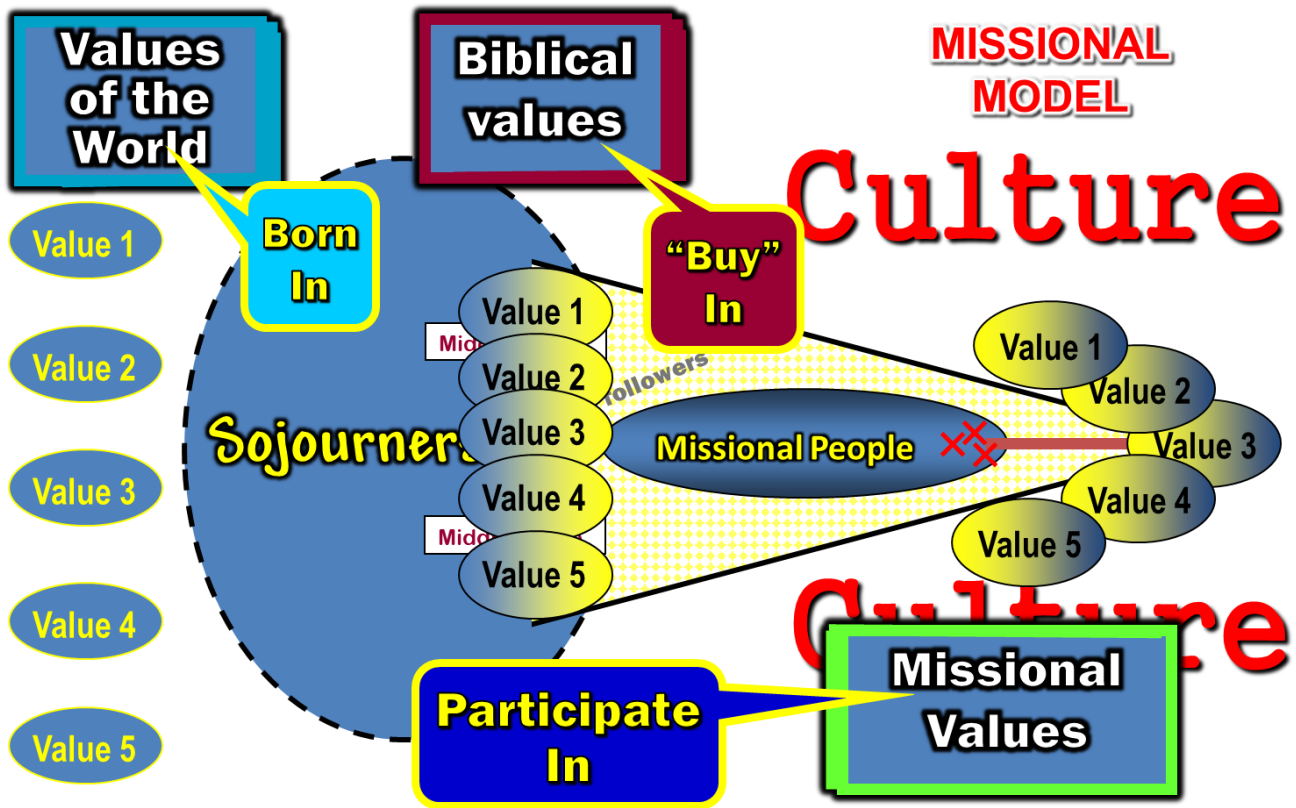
Values of the World

Biblical values

MISSIONAL MODEL

Culture

Value 1

Value 2

Value 3

Value 4

Value 5

Born In

"Buy" In

Midd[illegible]

Midd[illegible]

Sojourners

Value 1

Value 2

Value 3

Value 4

Value 5

Followers

Missional People

Value 1

Value 2

Value 3

Value 4

Value 5

Culture

Participate In

Missional Values